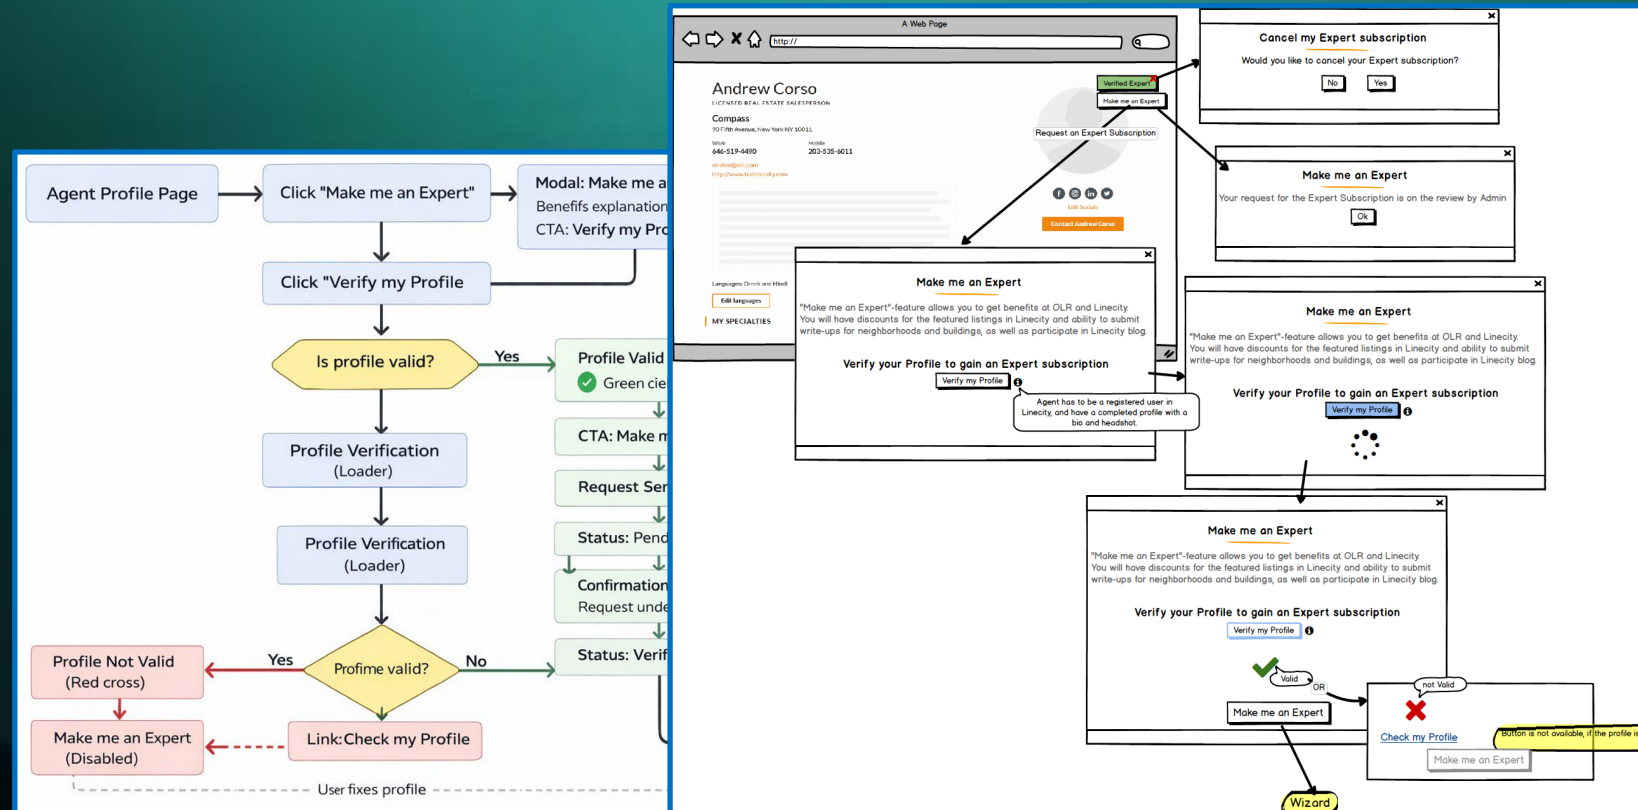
Agent Profile Page

Click "Make me an Expert"

Modal: Make me a
Benefits explanation
CTA: Verify my Pro

Click "Verify my Profile

Is profile valid?

Yes

Profile Valid
Green cie

CTA: Make m

Request Ser

Status: Pend

Confirmation
Request unde

Status: Verif

Profile Verification
(Loader)

Profile Verification
(Loader)

Profime valid?

Yes

No

Profile Not Valid
(Red cross)

Make me an Expert
(Disabled)

Link:Check my Profile

User fixes profile

A Web Page

http://

Andrew Corso
LICENSED REAL ESTATE SALESPERSON

Compass
90 Fifth Avenue, New York NY 10011

Work
646-519-4490

Mobile
203-535-6011

Verified Expert

Make me an Expert

Request an Expert Subscription

Edit Socials

Contact Andrew Corso

Languages:

Edit languages

MY SPECIALTIES

Cancel my Expert subscription
Would you like to cancel your Expert subscription?
No
Yes

Make me an Expert
Your request for the Expert Subscription is on the review by Admin
Ok

Make me an Expert
"Make me an Expert"-feature allows you to get benefits at OLR and Linecity. You will have discounts for the featured listings in Linecity and ability to submit write-ups for neighborhoods and buildings, as well as participate in Linecity blog.
Verify your Profile to gain an Expert subscription
Verify my Profile

Agent has to be a registered user in Linecity, and have a completed profile with a bio and headshot.

Make me an Expert
"Make me an Expert"-feature allows you to get benefits at OLR and Linecity. You will have discounts for the featured listings in Linecity and ability to submit write-ups for neighborhoods and buildings, as well as participate in Linecity blog.
Verify your Profile to gain an Expert subscription
Verify my Profile

Make me an Expert
"Make me an Expert"-feature allows you to get benefits at OLR and Linecity. You will have discounts for the featured listings in Linecity and ability to submit write-ups for neighborhoods and buildings, as well as participate in Linecity blog.
Verify your Profile to gain an Expert subscription
Verify my Profile

Valid
OR
Make me an Expert

Wizard

not Valid
Check my Profile
Make me an Expert
Button is not available, if the profile is